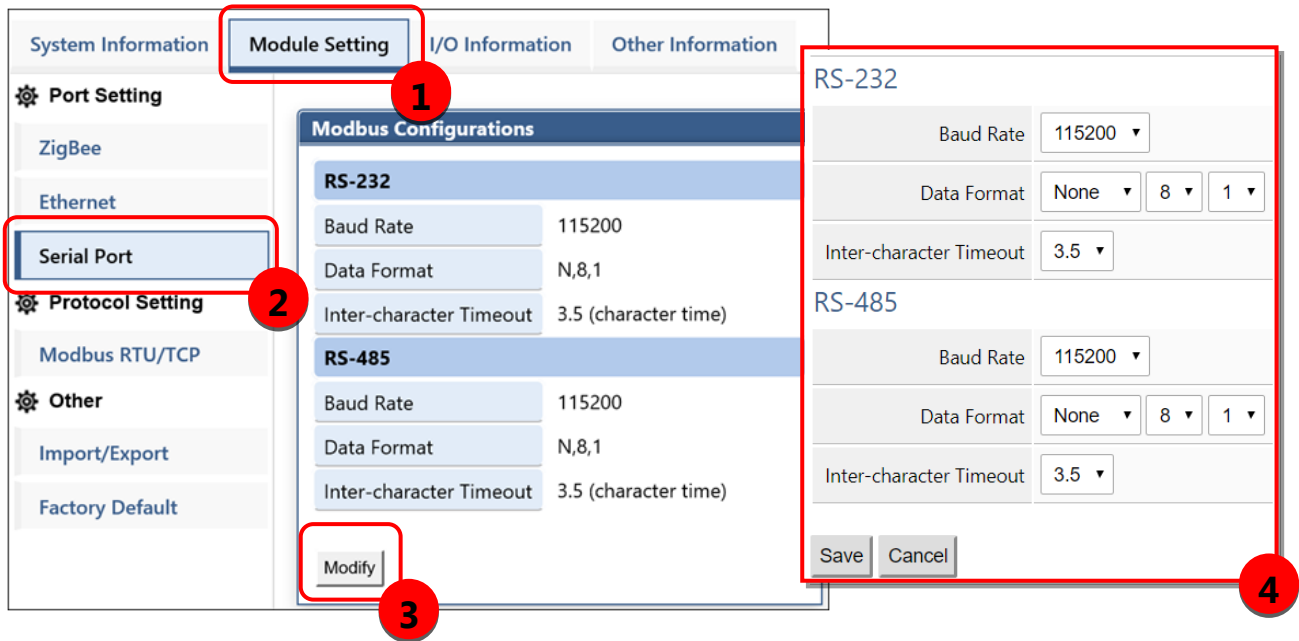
System Information
Module Setting
I/O Information
Other Information

1

Port Setting
ZigBee
Ethernet
Serial Port
2
Protocol Setting
Modbus RTU/TCP
Other
Import/Export
Factory Default

Modbus Configurations

RS-232

| Baud Rate | 115200 |
|---|---|
| Data Format | N,8,1 |
| Inter-character Timeout | 3.5 (character time) |

RS-485

| Baud Rate | 115200 |
|---|---|
| Data Format | N,8,1 |
| Inter-character Timeout | 3.5 (character time) |

Modify
3

RS-232

| Baud Rate | 115200 |
|---|---|
| Data Format | None 8 1 |
| Inter-character Timeout | 3.5 |

RS-485

| Baud Rate | 115200 |
|---|---|
| Data Format | None 8 1 |
| Inter-character Timeout | 3.5 |

Save Cancel
4